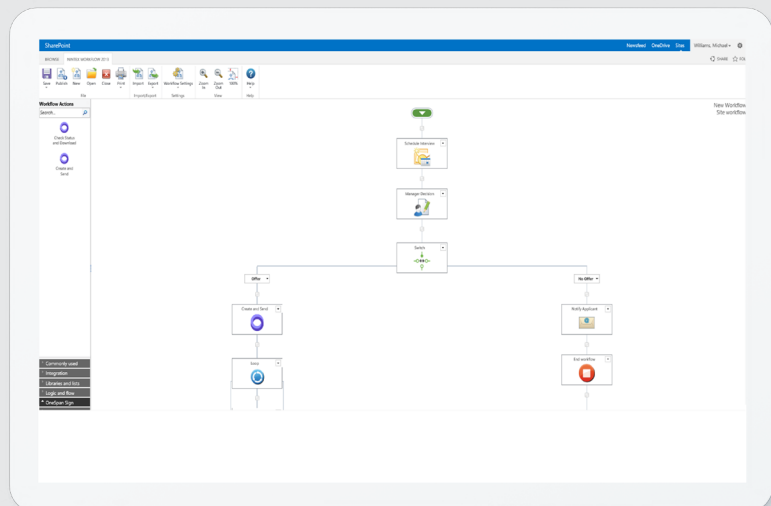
SharePoint

Newsfeed OneDrive Sites Williams, Michael ▾

BROWSE NINTEX WORKFLOW 2013

SHARE

Save Publish New Open Close Print Import Export Workflow Settings Zoom In Zoom Out Width Help

File Import/Export Settings View Help

Workflow Actions

Search...

Check Status and Download

Create and Send

New Workflow
Site workflow

Schedule Interview

Manager Decision

Switch

Offer

No offer

Create and Send

Notify Applicant

Error

End workflow

Commonly used
Integration
Libraries and lists
Logic and flow
OneSpan Sign